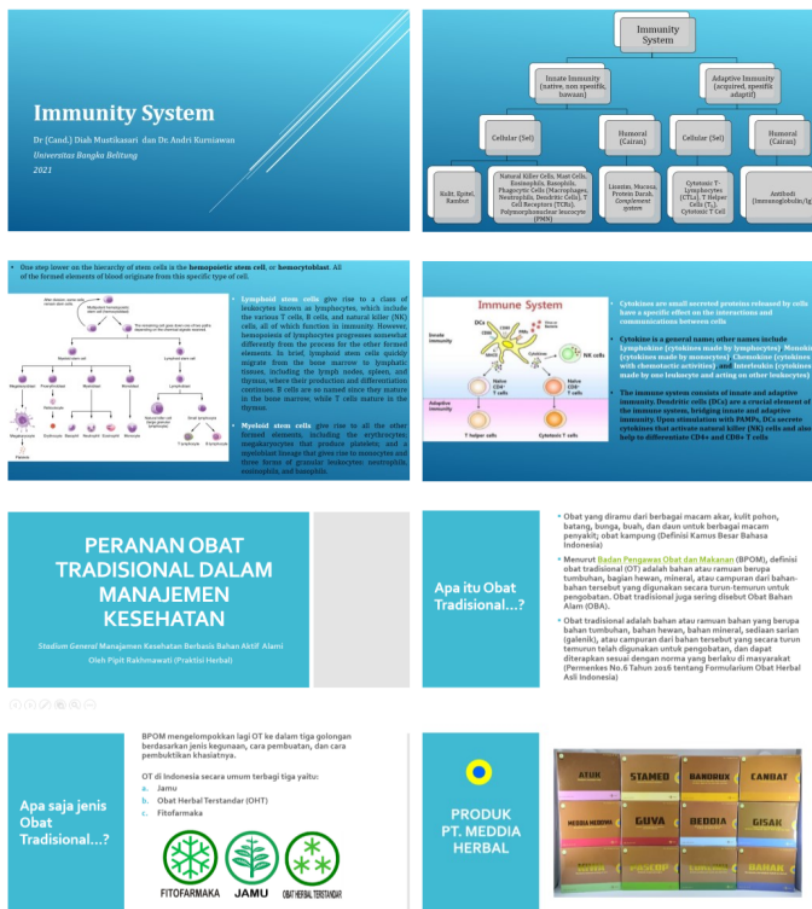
Immunity System

Dr (Cand.) Diah Mustikasari dan Dr. Andri Kurniawan
Universitas Bangka Belitung
2021

Immunity System

Innate Immunity (native, non spesific, bawaan)

Adaptive Immunity (acquired, spesifik adaptif)

Cellular (Sel)

Humoral (Cairan)

Cellular (Sel)

Humoral (Cairan)

Kulit, Epitel, Rambut

Natural Killer Cells, Mast Cells, Eosinophils, Basophils, Phagocytic Cells (Macrophages, Neutrophils, Dendritic Cells), T Cell Receptors (TCRs), Polymorphonuclear leucocyte (PMN)

Lisozim, Mucous, Protein Darah, Complement system

Cytotoxic T-Lymphocytes (CTLs), T Helper Cells ($T_H$), Cytotoxic T Cell

Antibodi (Immunoglobulin/Ig)

• One step lower on the hierarchy of stem cells is the hemopoietic stem cell, or hemocytoblast. All of the formed elements of blood originate from this specific type of cell.

• Lymphoid stem cells give rise to a class of leukocytes known as lymphocytes, which include the various T cells, B cells, and natural killer (NK) cells, all of which function in immunity. However, hemopoiesis of lymphocytes progresses somewhat differently from the process for the other formed elements. In brief, lymphoid stem cells quickly migrate from the bone marrow to lymphatic tissues, including the lymph nodes, spleen, and thymus, where their production and differentiation continues. B cells are so named since they mature in the bone marrow, while T cells mature in the thymus.

• Myeloid stem cells give rise to all the other formed elements, including the erythrocytes; megakaryocytes that produce platelets; and a myeloblast lineage that gives rise to monocytes and three forms of granular leukocytes: neutrophils, eosinophils, and basophils.

Immune System

Innate immunity
DCs
NK cells
Naive CD4+ T cells
Naive CD8+ T cells
Adaptive immunity
T helper cells
Cytotoxic T cells

• Cytokines are small secreted proteins released by cells have a specific effect on the interactions and communications between cells

• Cytokine is a general name; other names include Lymphokine (cytokines made by lymphocytes), Monokine (cytokines made by monocytes), Chemokine (cytokines with chemotactic activities), and Interleukin (cytokines made by one leukocyte and acting on other leukocytes)

• The immune system consists of innate and adaptive immunity. Dendritic cells (DCs) are a crucial element of the immune system, bridging innate and adaptive immunity. Upon stimulation with PAMPs, DCs secrete cytokines that activate natural killer (NK) cells and also help to differentiate CD4+ and CD8+ T cells

PERANAN OBAT TRADISIONAL DALAM MANAJEMEN KESEHATAN

Stadium General Manajemen Kesehatan Berbasis Bahan Aktif Alami
Oleh Pipit Rakhmawati (Praktisi Herbal)

Apa itu Obat Tradisional...?

• Obat yang diramu dari berbagai macam akar, kulit pohon, batang, bunga, buah, dan daun untuk berbagai macam penyakit; obat kampung (Definisi Kamus Besar Bahasa Indonesia)

• Menurut Badan Pengawas Obat dan Makanan (BPOM), definisi obat tradisional (OT) adalah bahan atau ramuan berupa tumbuhan, bagian hewan, mineral, atau campuran dari bahan-bahan tersebut yang digunakan secara turun-temurun untuk pengobatan. Obat tradisional juga sering disebut Obat Bahan Alam (OBA).

• Obat tradisional adalah bahan atau ramuan bahan yang berupa bahan tumbuhan, bahan hewan, bahan mineral, sediaan sarian (galenik), atau campuran dari bahan tersebut yang secara turun temurun telah digunakan untuk pengobatan, dan dapat diterapkan sesuai dengan norma yang berlaku di masyarakat (Permenkes No.6 Tahun 2016 tentang Formularium Obat Herbal Asli Indonesia)

Apa saja jenis Obat Tradisional...?

BPOM mengelompokkan lagi OT ke dalam tiga golongan berdasarkan jenis kegunaan, cara pembuatan, dan cara pembuktikan khasiatnya.

OT di Indonesia secara umum terbagi tiga yaitu:
a. Jamu
b. Obat Herbal Terstandar (OHT)
c. Fitofarmaka

FITOFARMAKA
JAMU
OBAT HERBAL TERSTANDAR

PRODUK PT. MEDDIA HERBAL

ATUK
STAMED
BANDRUX
CANBAT
MEDDIA HERBAL
GUVA
BEDDIA
GISAK
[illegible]
PASCOP
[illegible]
BAHAR